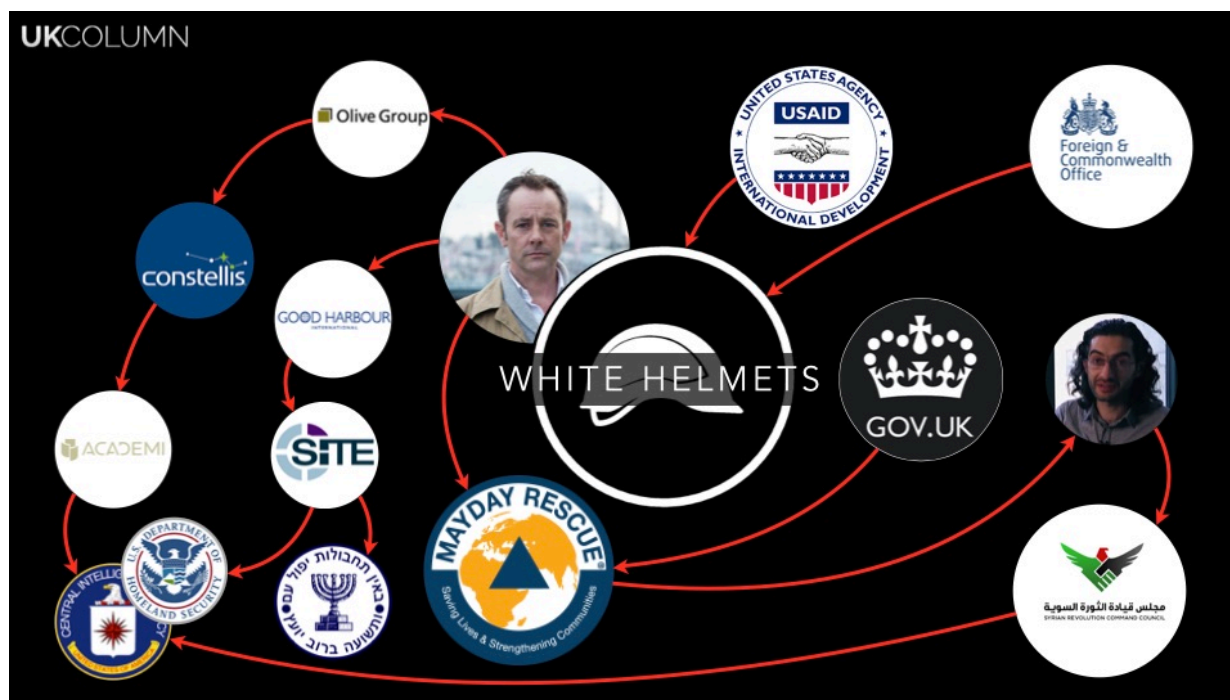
UKCOLUMN

Olive Group

UNITED STATES AGENCY USAID INTERNATIONAL DEVELOPMENT

Foreign & Commonwealth Office

constellis

GOOD HARBOUR INTERNATIONAL

WHITE HELMETS

GOV.UK

ACADEMI

SITE

U.S. DEPARTMENT OF HOMELAND SECURITY

CENTRAL INTELLIGENCE AGENCY UNITED STATES OF AMERICA

באין תחבולות יפול עם ותשועה ברוב יועץ

MAYDAY RESCUE

Saving Lives & Strengthening Communities

مجلس قيادة الثورة السورية

SYRIAN REVOLUTION COMMAND COUNCIL